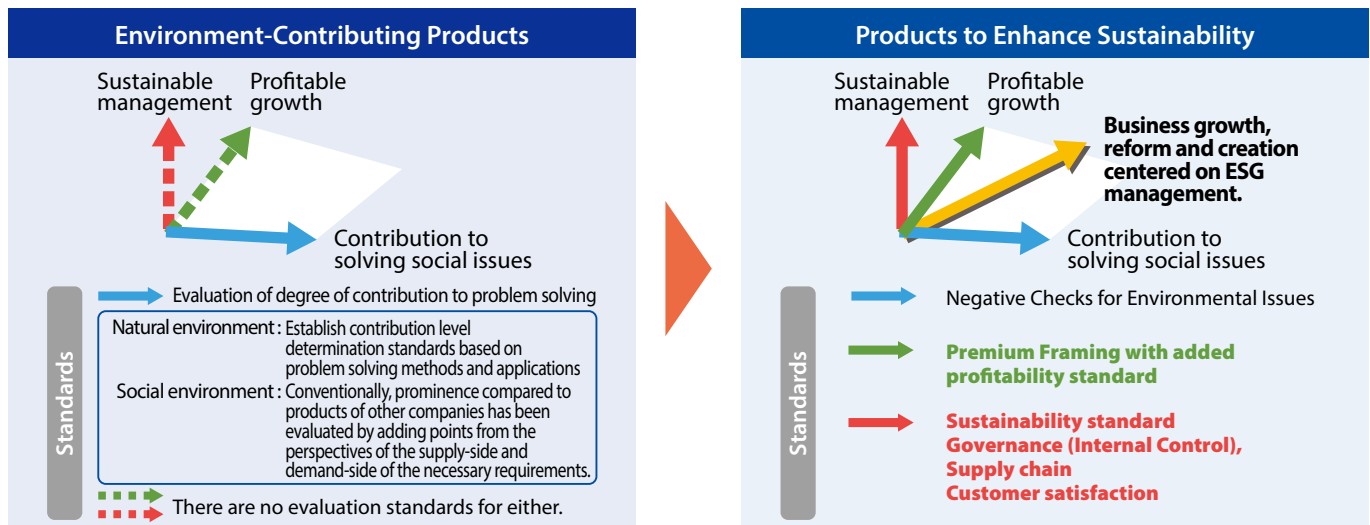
Environment-Contributing Products

Sustainable management

Profitable growth

Contribution to solving social issues

Standards

Evaluation of degree of contribution to problem solving

Natural environment : Establish contribution level determination standards based on problem solving methods and applications

Social environment : Conventionally, prominence compared to products of other companies has been evaluated by adding points from the perspectives of the supply-side and demand-side of the necessary requirements.

There are no evaluation standards for either.

Products to Enhance Sustainability

Sustainable management

Profitable growth

Business growth, reform and creation centered on ESG management.

Contribution to solving social issues

Standards

Negative Checks for Environmental Issues

Premium Framing with added profitability standard

Sustainability standard
Governance (Internal Control),
Supply chain
Customer satisfaction